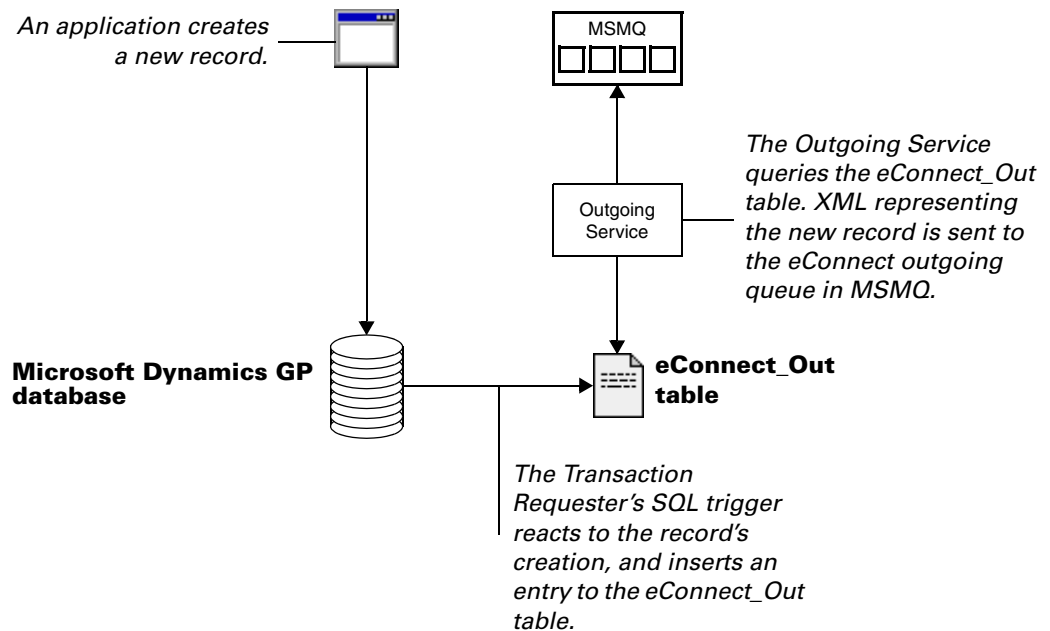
An application creates a new record.

MSMQ

The Outgoing Service queries the eConnect_Out table. XML representing the new record is sent to the eConnect outgoing queue in MSMQ.

Outgoing Service

Microsoft Dynamics GP database

eConnect_Out table

The Transaction Requester's SQL trigger reacts to the record's creation, and inserts an entry to the eConnect_Out table.